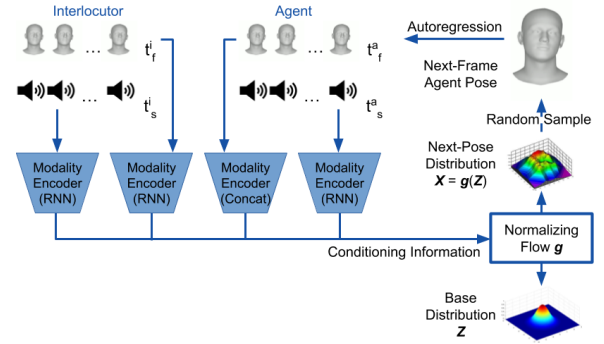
Interlocutor

Agent

Autoregression

$t^i_f$

$t^a_f$

Next-Frame Agent Pose

...

...

$t^i_s$

$t^a_s$

Random Sample

Next-Pose Distribution
$\boldsymbol{X} = \boldsymbol{g}(\boldsymbol{Z})$

Modality Encoder (RNN)

Modality Encoder (RNN)

Modality Encoder (Concat)

Modality Encoder (RNN)

Conditioning Information

Normalizing Flow $\boldsymbol{g}$

Base Distribution
$\boldsymbol{Z}$